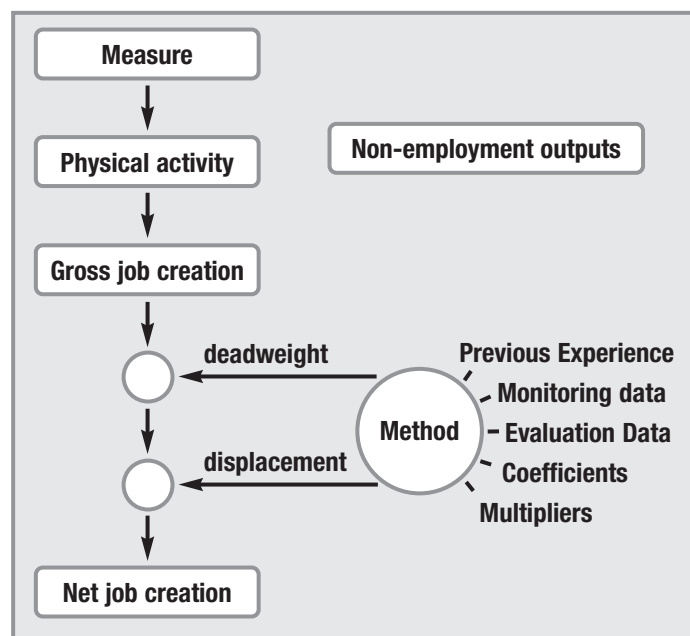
Measure

Physical activity

Non-employment outputs

Gross job creation

deadweight

displacement

Method

Previous Experience

Monitoring data

Evaluation Data

Coefficients

Multipliers

Net job creation